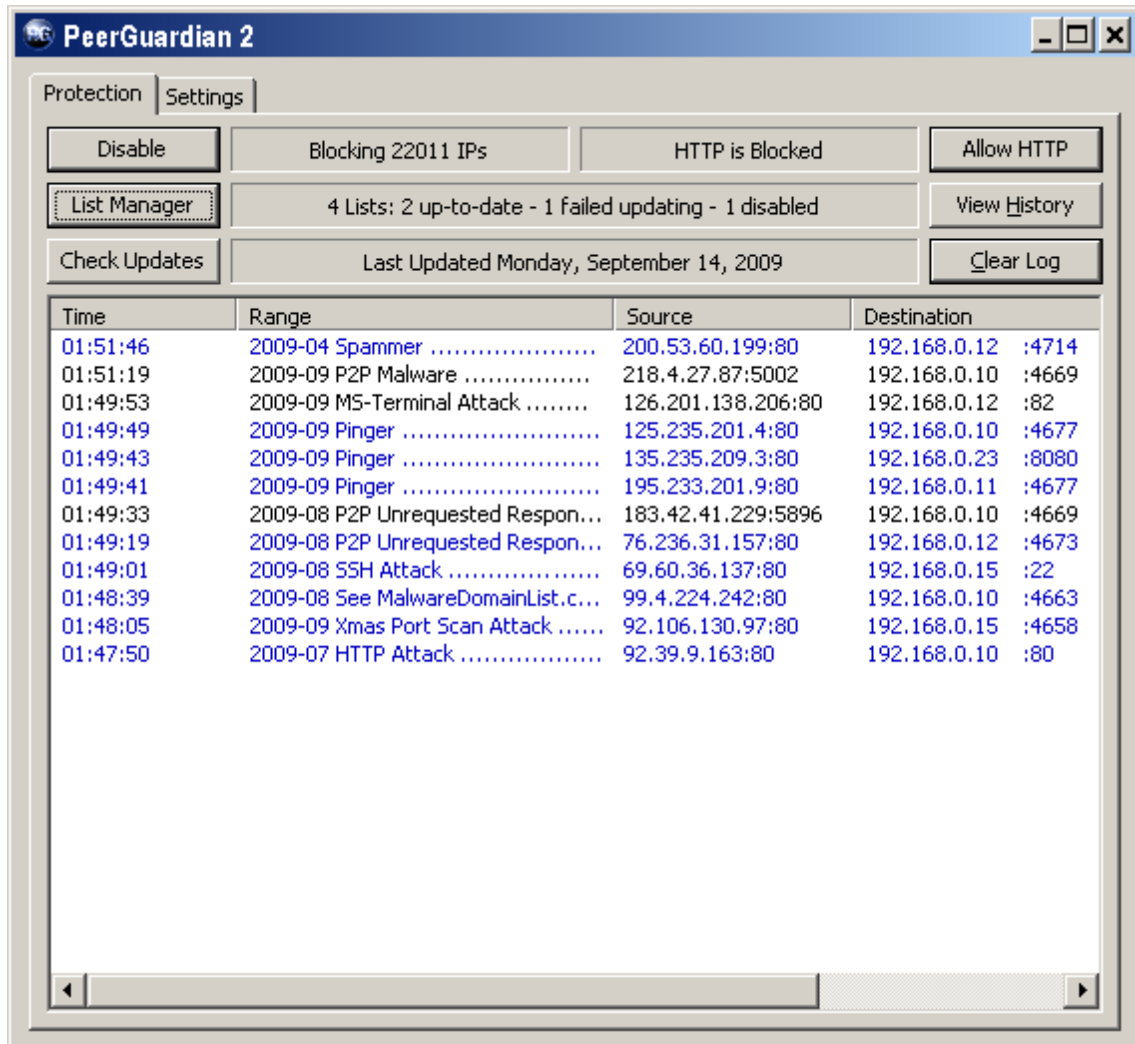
PeerGuardian 2

Protection Settings

Disable | Blocking 22011 IPs | HTTP is Blocked | Allow HTTP

List Manager | 4 Lists: 2 up-to-date - 1 failed updating - 1 disabled | View History

Check Updates | Last Updated Monday, September 14, 2009 | Clear Log

| Time | Range | Source | Destination | |
|---|---|---|---|---|
| 01:51:46 | 2009-04 Spammer ..................... | 200.53.60.199:80 | 192.168.0.12 | :4714 |
| 01:51:19 | 2009-09 P2P Malware ................ | 218.4.27.87:5002 | 192.168.0.10 | :4669 |
| 01:49:53 | 2009-09 MS-Terminal Attack ........ | 126.201.138.206:80 | 192.168.0.12 | :82 |
| 01:49:49 | 2009-09 Pinger .......................... | 125.235.201.4:80 | 192.168.0.10 | :4677 |
| 01:49:43 | 2009-09 Pinger .......................... | 135.235.209.3:80 | 192.168.0.23 | :8080 |
| 01:49:41 | 2009-09 Pinger .......................... | 195.233.201.9:80 | 192.168.0.11 | :4677 |
| 01:49:33 | 2009-08 P2P Unrequested Respon... | 183.42.41.229:5896 | 192.168.0.10 | :4669 |
| 01:49:19 | 2009-08 P2P Unrequested Respon... | 76.236.31.157:80 | 192.168.0.12 | :4673 |
| 01:49:01 | 2009-08 SSH Attack .................... | 69.60.36.137:80 | 192.168.0.15 | :22 |
| 01:48:39 | 2009-08 See MalwareDomainList.c... | 99.4.224.242:80 | 192.168.0.10 | :4663 |
| 01:48:05 | 2009-09 Xmas Port Scan Attack ...... | 92.106.130.97:80 | 192.168.0.15 | :4658 |
| 01:47:50 | 2009-07 HTTP Attack .................. | 92.39.9.163:80 | 192.168.0.10 | :80 |